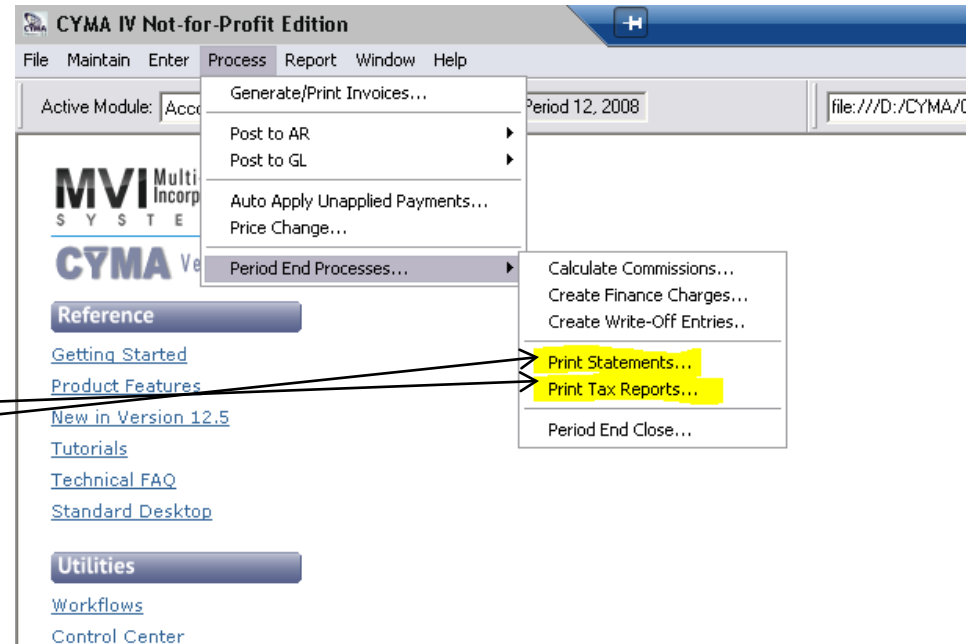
CYMA IV Not-for-Profit Edition

File Maintain Enter Process Report Window Help

Active Module: Acc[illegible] Period 12, 2008 file:///D:/CYMA/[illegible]

Generate/Print Invoices...
Post to AR
Post to GL
Auto Apply Unapplied Payments...
Price Change...
Period End Processes...

Calculate Commissions...
Create Finance Charges...
Create Write-Off Entries..
Print Statements...
Print Tax Reports...
Period End Close...

MVI Multi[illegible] Incorp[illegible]
S Y S T E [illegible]
CYMA Ve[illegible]

Reference
Getting Started
Product Features
New in Version 12.5
Tutorials
Technical FAQ
Standard Desktop

Utilities
Workflows
Control Center